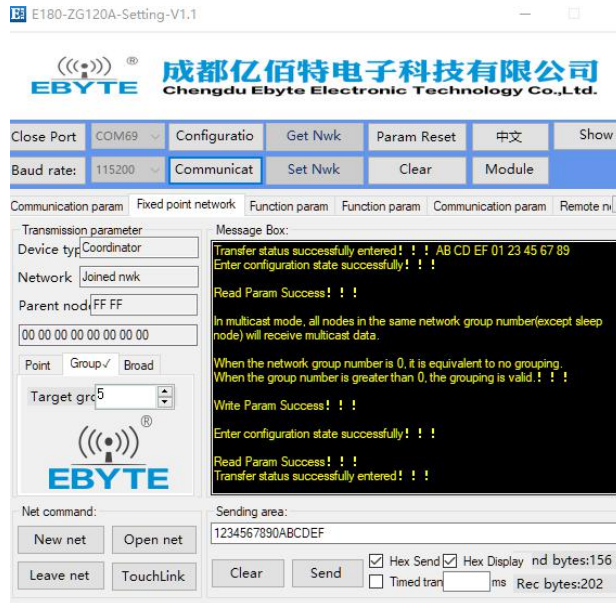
E180-ZG120A-Setting-V1.1

EBYTE ®
成都亿佰特电子科技有限公司
Chengdu Ebyte Electronic Technology Co.,Ltd.

Close Port | COM69 | Configuratio | Get Nwk | Param Reset | 中文 | Show
Baud rate: | 115200 | Communicat | Set Nwk | Clear | Module

Communication param | Fixed point network | Function param | Function param | Communication param | Remote n

Transmission parameter
Device typ Coordinator
Network Joined nwk
Parent nod FF FF
00 00 00 00 00 00 00 00
Point | Group✓ | Broad
Target gro 5

EBYTE ®

Message Box:
Transfer status successfully entered！！！ AB CD EF 01 23 45 67 89
Enter configuration state successfully！！！

Read Param Success！！！

In multicast mode, all nodes in the same network group number(except sleep node) will receive multicast data.

When the network group number is 0, it is equivalent to no grouping.
When the group number is greater than 0, the grouping is valid.！！！

Write Param Success！！！

Enter configuration state successfully！！！

Read Param Success！！！
Transfer status successfully entered！！！

Net command:
New net | Open net
Leave net | TouchLink

Sending area:
1234567890ABCDEF
Clear | Send | Hex Send | Hex Display | nd bytes:156
Timed tran | ms | Rec bytes:202